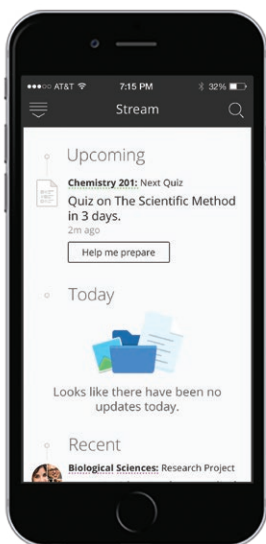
●●●○○ AT&T 7:15 PM 32%

Stream

Upcoming

Chemistry 201: Next Quiz
Quiz on The Scientific Method in 3 days.
2m ago

Help me prepare

Today

Looks like there have been no updates today.

Recent

Biological Sciences: Research Project